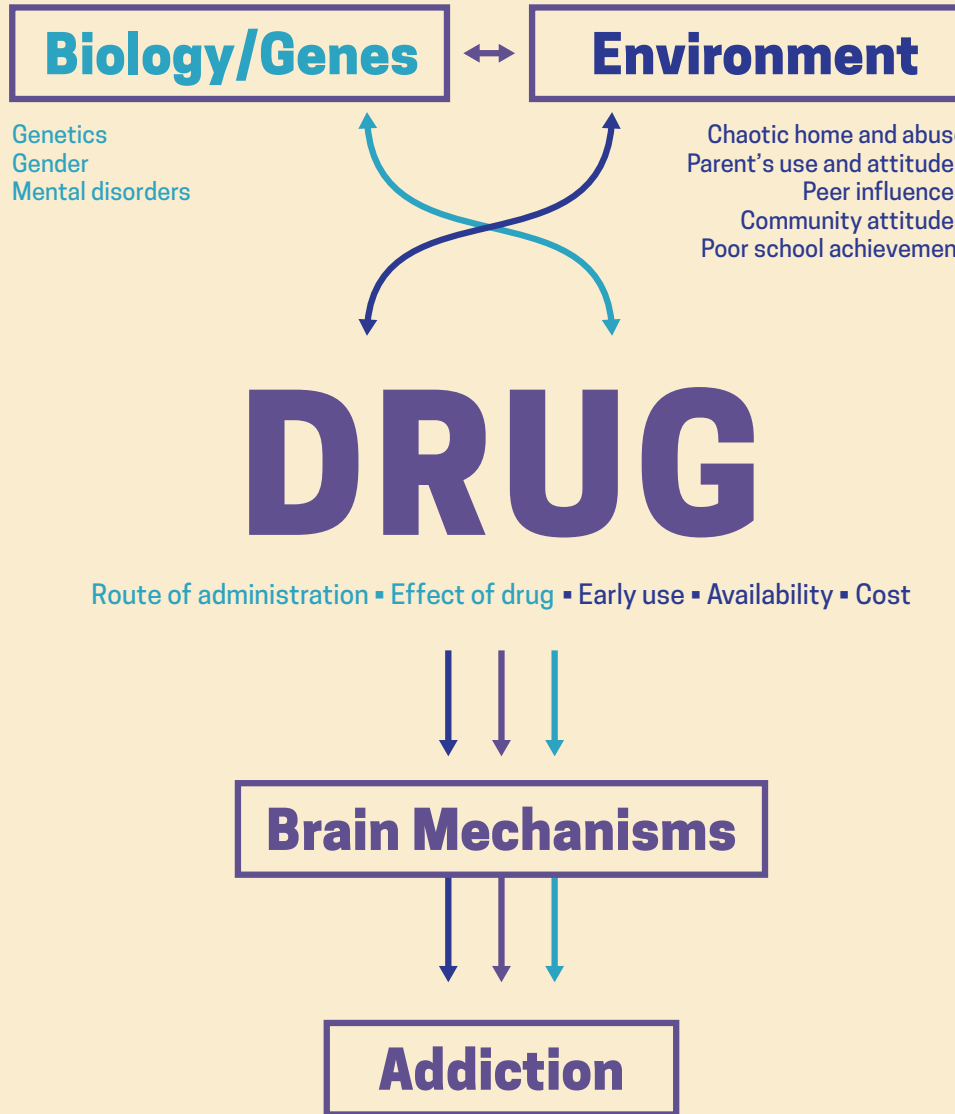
Biology/Genes

Environment

Genetics
Gender
Mental disorders

Chaotic home and abus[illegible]
Parent's use and attitude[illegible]
Peer influence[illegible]
Community attitude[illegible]
Poor school achievemen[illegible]

DRUG

Route of administration ▪ Effect of drug ▪ Early use ▪ Availability ▪ Cost

Brain Mechanisms

Addiction